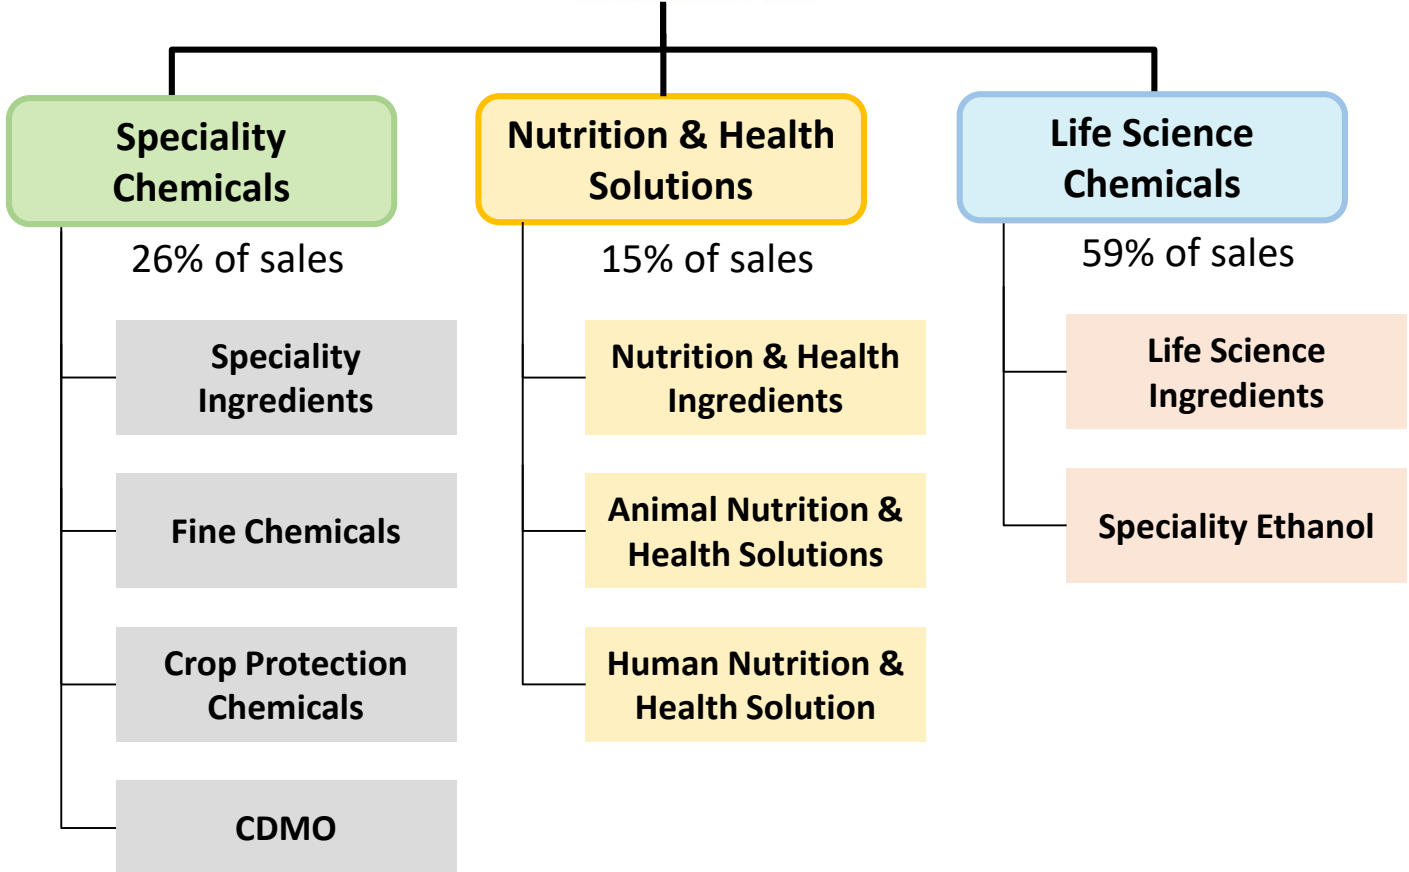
Speciality Chemicals

26% of sales

Speciality Ingredients

Fine Chemicals

Crop Protection Chemicals

CDMO

Nutrition & Health Solutions

15% of sales

Nutrition & Health Ingredients

Animal Nutrition & Health Solutions

Human Nutrition & Health Solution

Life Science Chemicals

59% of sales

Life Science Ingredients

Speciality Ethanol